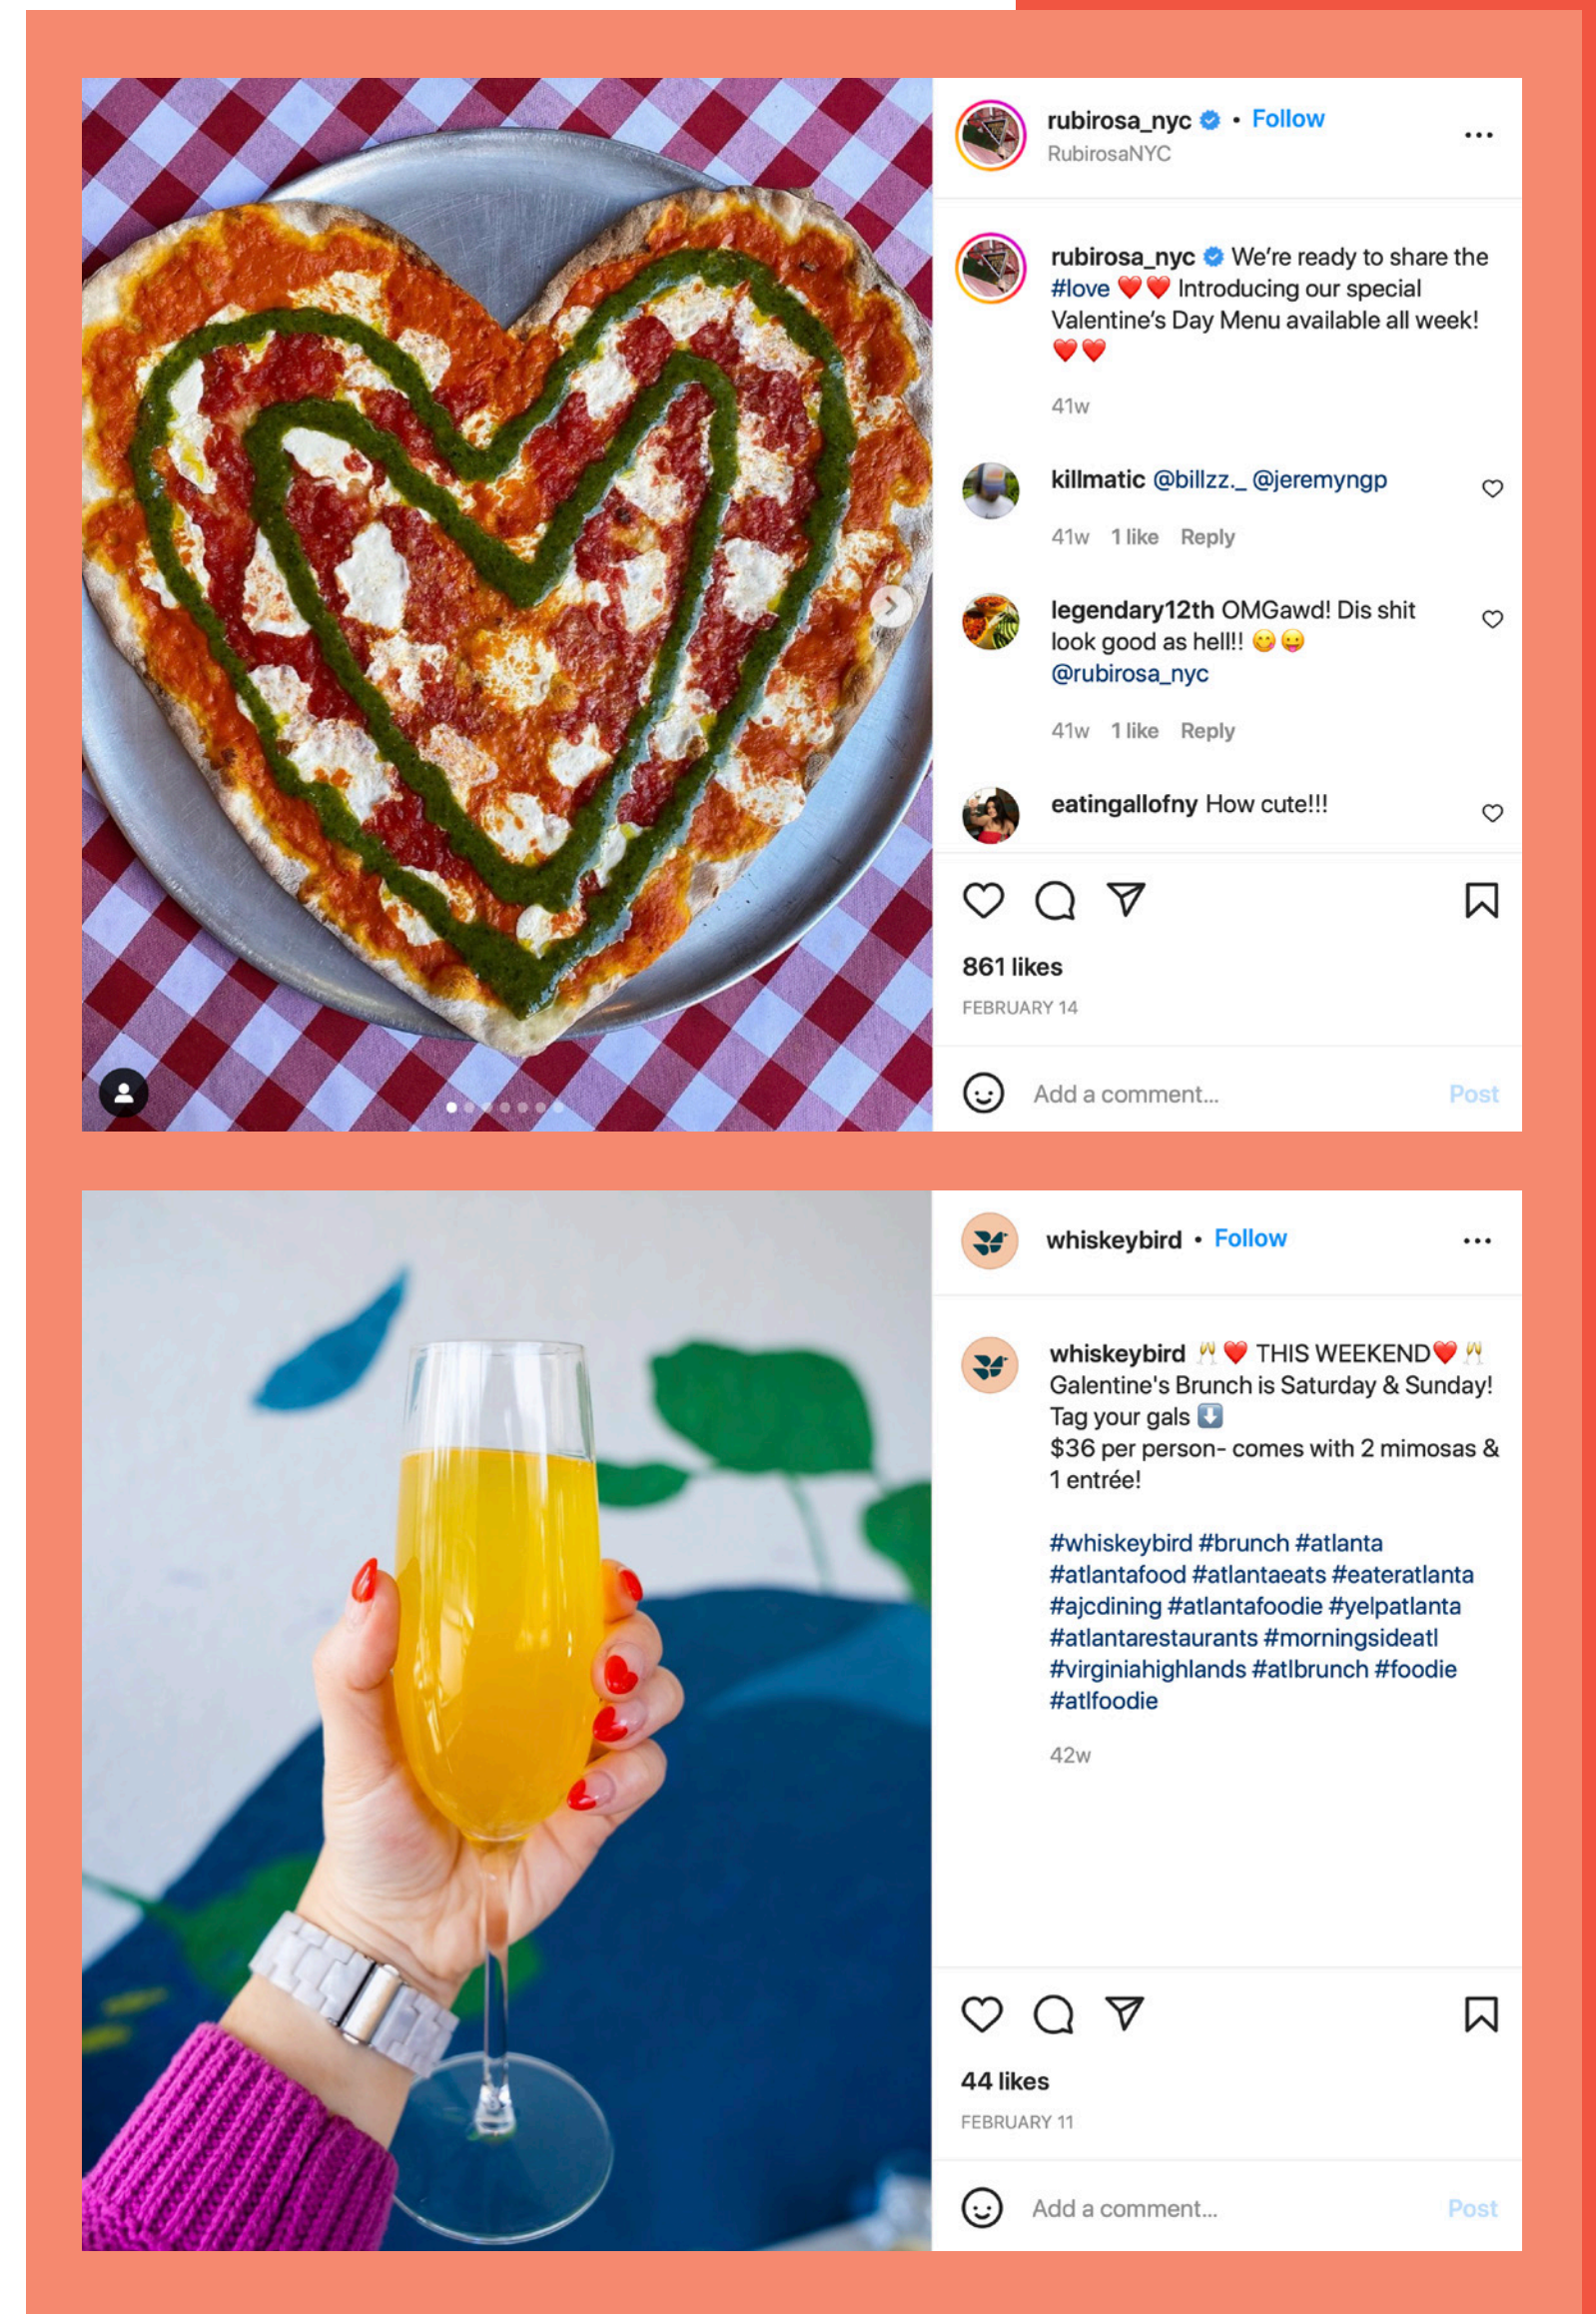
rubirosa_nyc • Follow
RubirosaNYC

rubirosa_nyc We're ready to share the #love ❤️❤️ Introducing our special Valentine's Day Menu available all week! ❤️❤️

41w

killmatic @billzz._ @jeremyngp

41w 1 like Reply

legendary12th OMGawd! Dis shit look good as hell!! 😋😛 @rubirosa_nyc

41w 1 like Reply

eatingallofny How cute!!!

861 likes
FEBRUARY 14

Add a comment... Post

whiskeybird • Follow

whiskeybird 🥂❤️ THIS WEEKEND❤️🥂
Galentine's Brunch is Saturday & Sunday!
Tag your gals ⬇️
$36 per person- comes with 2 mimosas & 1 entrée!

#whiskeybird #brunch #atlanta #atlantafood #atlantaeats #eateratlanta #ajcdining #atlantafoodie #yelpatlanta #atlantarestaurants #morningsideatl #virginiahighlands #atlbrunch #foodie #atlfoodie

42w

44 likes
FEBRUARY 11

Add a comment... Post